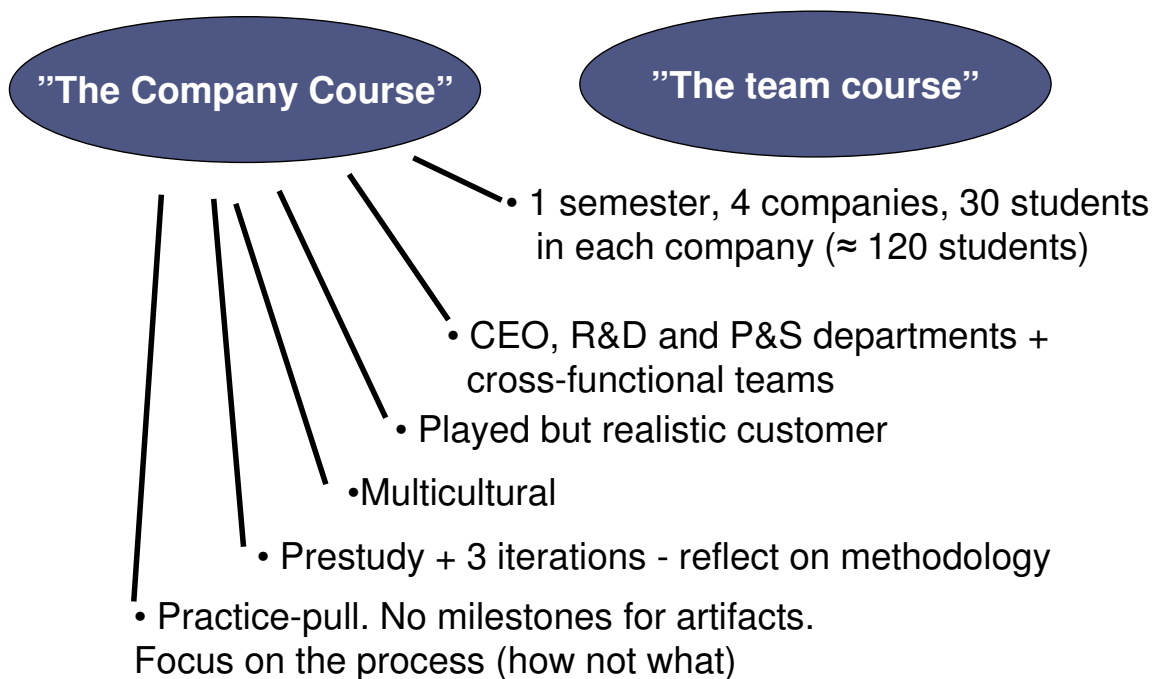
”The Company Course”

”The team course”

• 1 semester, 4 companies, 30 students in each company (≈ 120 students)

• CEO, R&D and P&S departments + cross-functional teams

• Played but realistic customer

•Multicultural

• Prestudy + 3 iterations - reflect on methodology

• Practice-pull. No milestones for artifacts. Focus on the process (how not what)